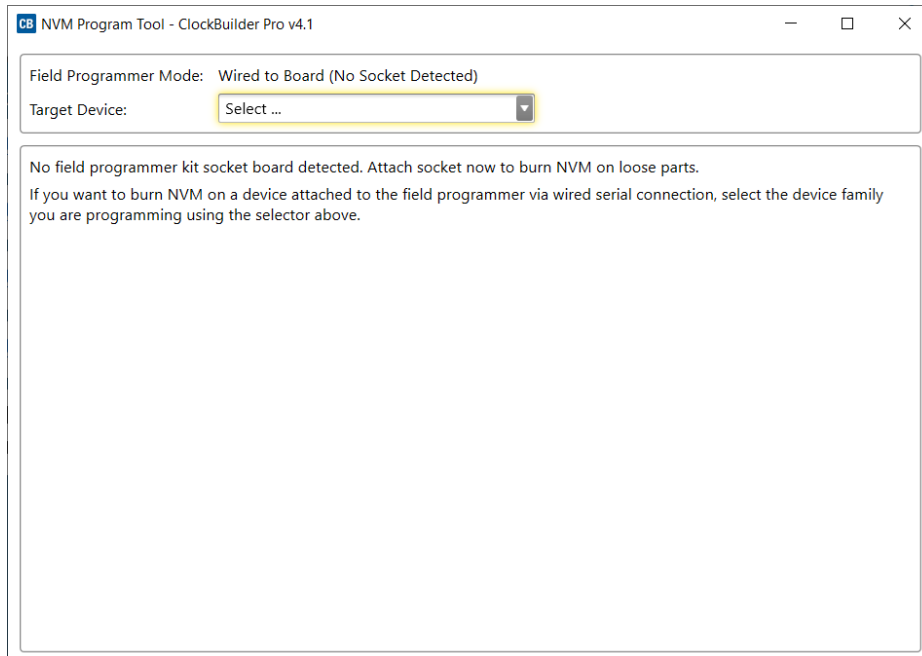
CB NVM Program Tool - ClockBuilder Pro v4.1

Field Programmer Mode: Wired to Board (No Socket Detected)

Target Device: Select ...

No field programmer kit socket board detected. Attach socket now to burn NVM on loose parts.

If you want to burn NVM on a device attached to the field programmer via wired serial connection, select the device family you are programming using the selector above.